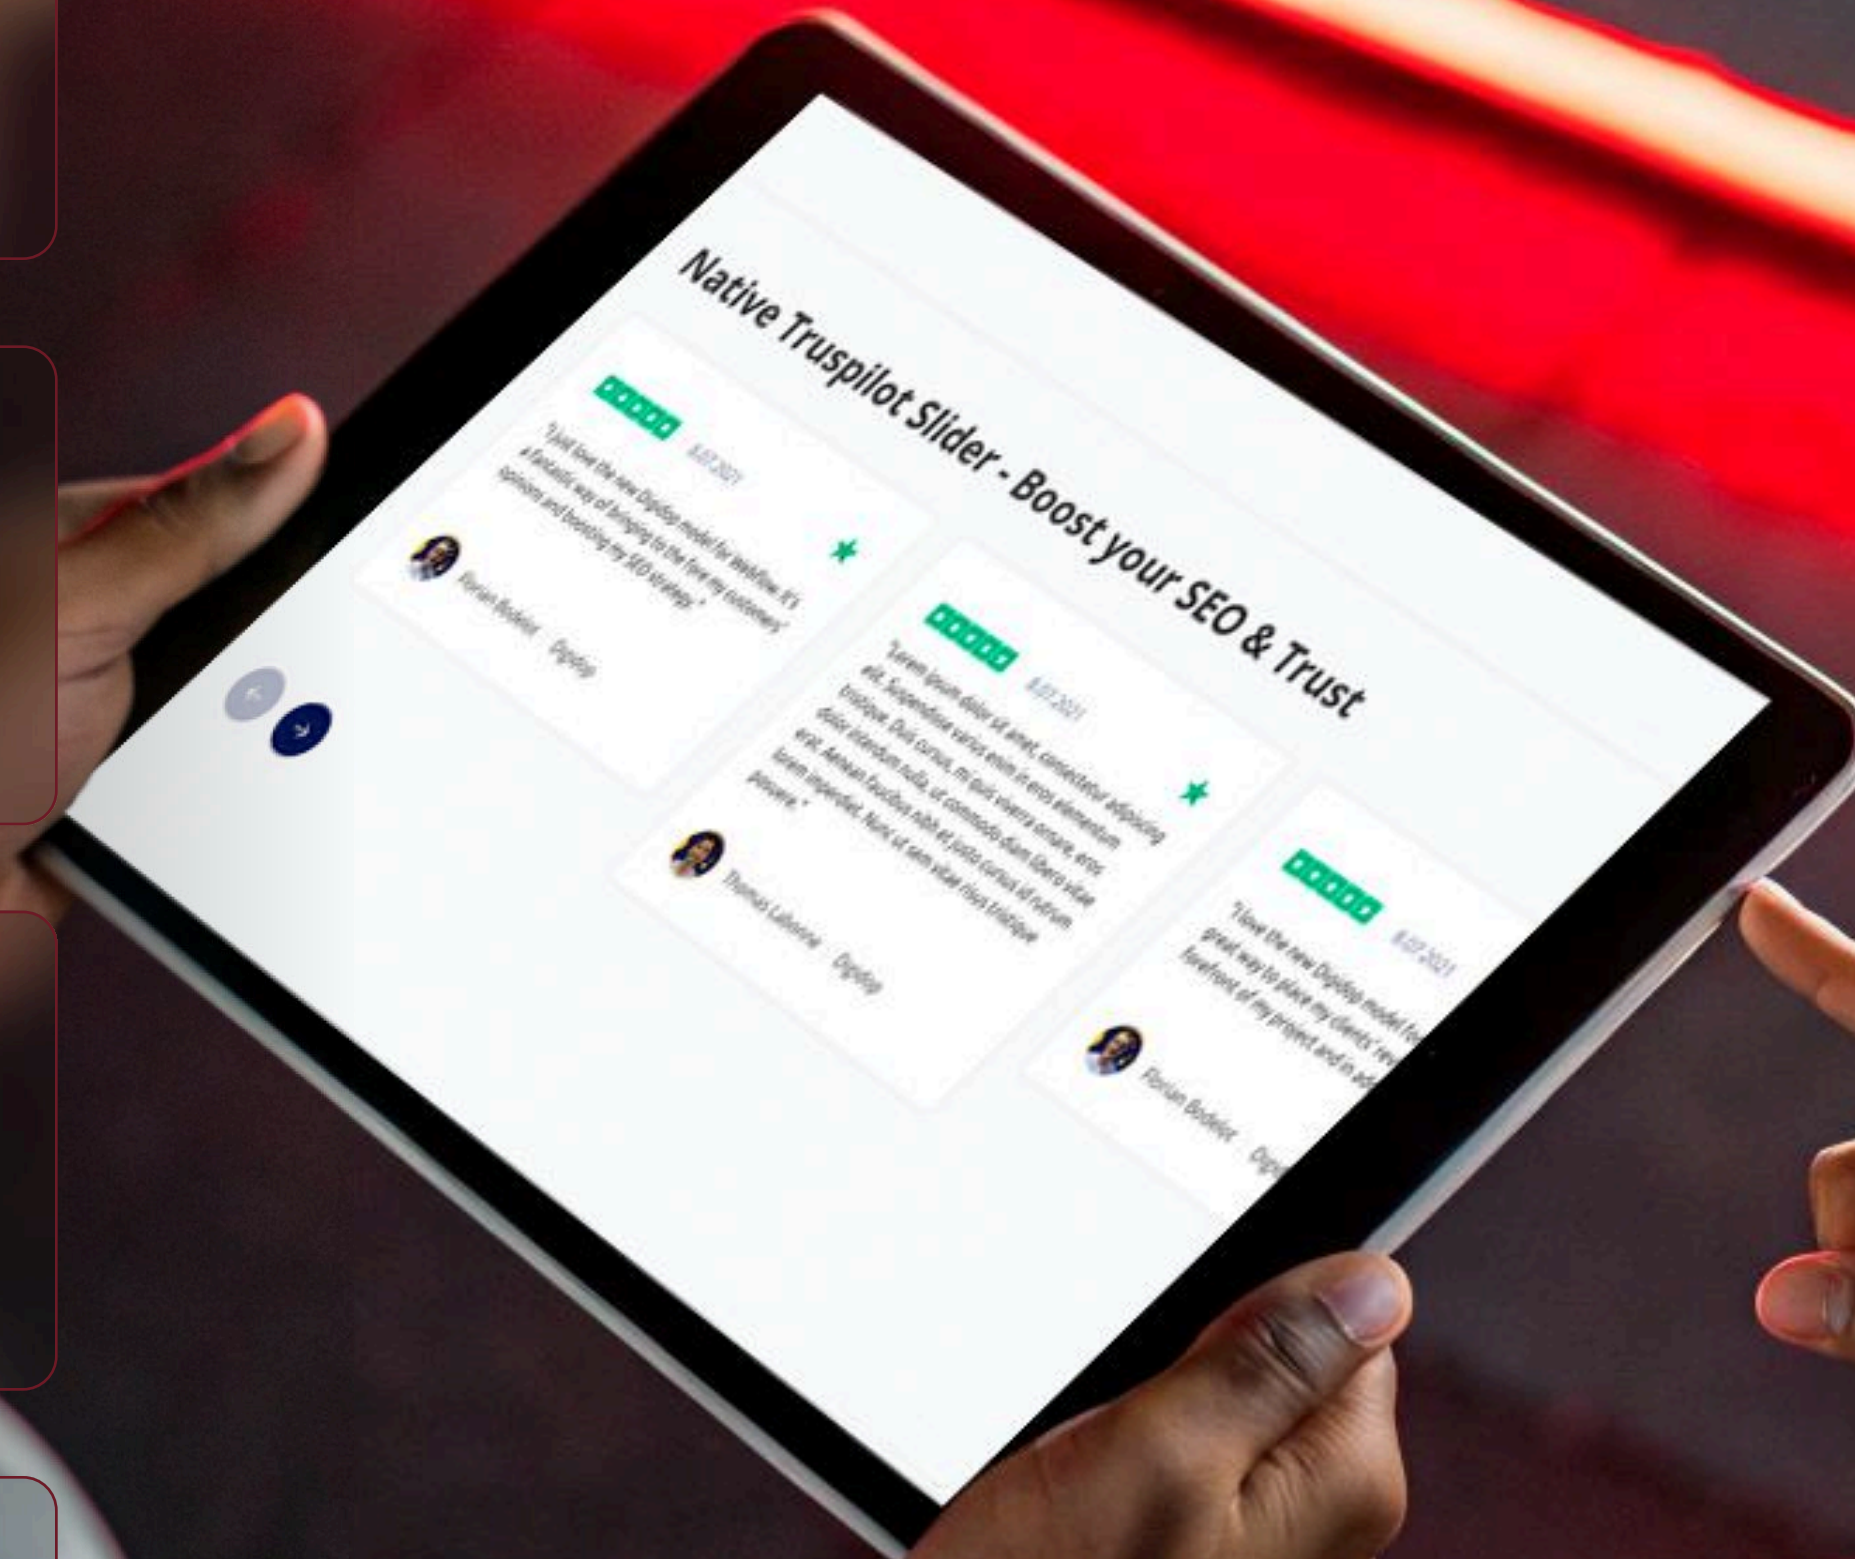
Native Truspilot Slider - Boost your SEO & Trust

8.07.2021

"Just love the new Digidop model for Webflow. It's a fantastic way of bringing to the fore my customers' opinions and boosting my SEO strategy."

Florian Bodelot · Digidop

8.07.2021

"Lorem ipsum dolor sit amet, consectetur adipiscing elit. Suspendisse varius enim in eros elementum tristique. Duis cursus, mi quis viverra ornare, eros dolor interdum nulla, ut commodo diam libero vitae erat. Aenean faucibus nibh et justo cursus id rutrum lorem imperdiet. Nunc ut sem vitae risus tristique posuere."

Thomas Labonne · Digidop

8.07.2021

"I love the new Digidop model fo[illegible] great way to place my clients' rev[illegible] forefront of my project and in ad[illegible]

Florian Bodelot · Digi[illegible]